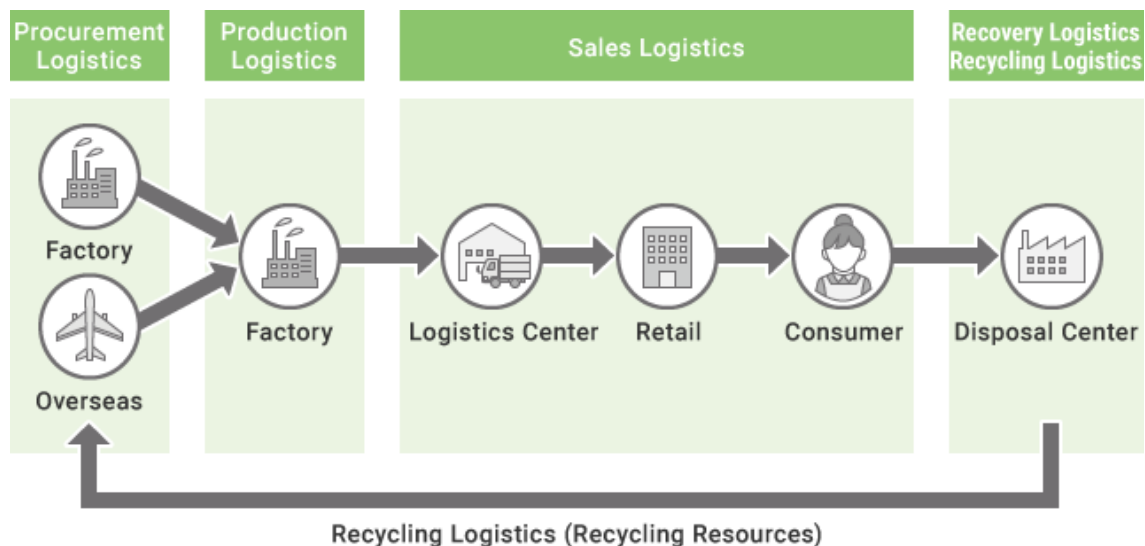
Procurement Logistics

Production Logistics

Sales Logistics

Recovery Logistics
Recycling Logistics

Factory

Overseas

Factory

Logistics Center

Retail

Consumer

Disposal Center

Recycling Logistics (Recycling Resources)